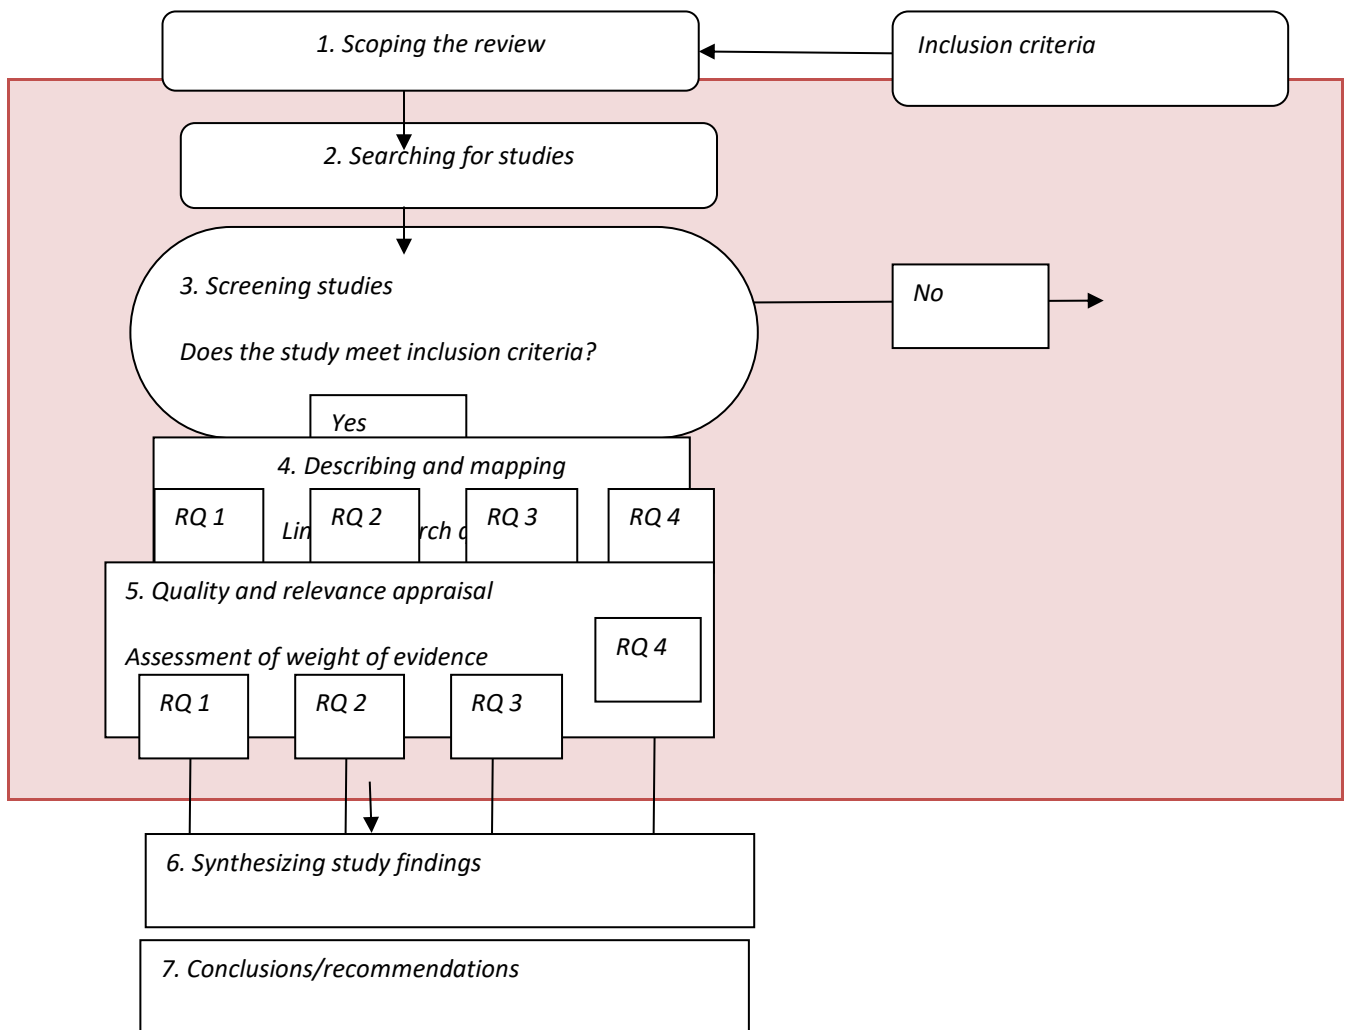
1. Scoping the review

Inclusion criteria

2. Searching for studies

3. Screening studies

Does the study meet inclusion criteria?

No

Yes

4. Describing and mapping

RQ 1

Lin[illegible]

RQ 2

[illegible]rch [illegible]

RQ 3

RQ 4

5. Quality and relevance appraisal

Assessment of weight of evidence

RQ 4

RQ 1

RQ 2

RQ 3

6. Synthesizing study findings

7. Conclusions/recommendations